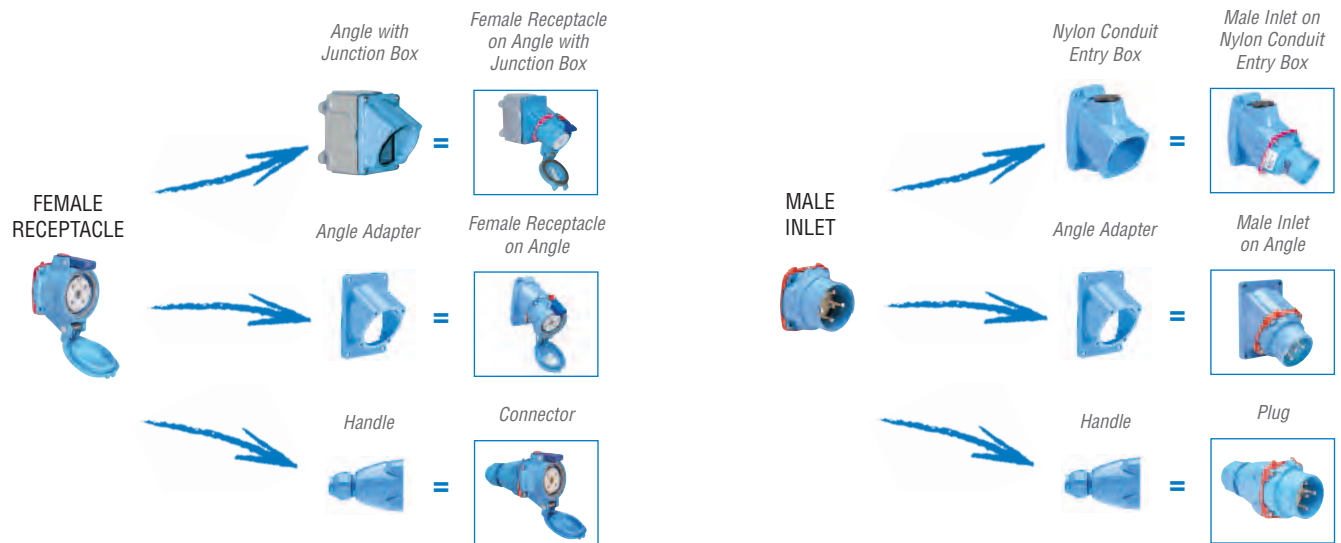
FEMALE RECEPTACLE

Angle with Junction Box

=

Female Receptacle on Angle with Junction Box

Angle Adapter

=

Female Receptacle on Angle

Handle

=

Connector

MALE INLET

Nylon Conduit Entry Box

=

Male Inlet on Nylon Conduit Entry Box

Angle Adapter

=

Male Inlet on Angle

Handle

=

Plug